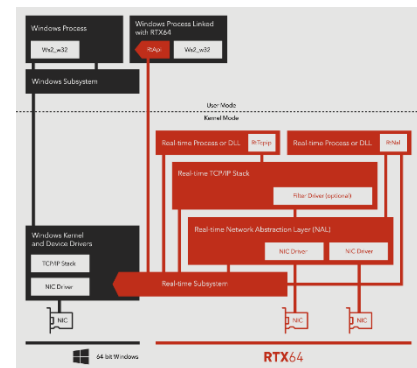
Windows Process

Ws2_w32

Windows Process Linked with RTX64

RtApi

Ws2_w32

Windows Subsystem

User Mode

Kernel Mode

Real-time Process or DLL

RtTcpip

Real-time Process or DLL

RtNal

Real-time TCP/IP Stack

Filter Driver (optional)

Real-time Network Abstraction Layer (NAL)

NIC Driver

NIC Driver

Windows Kernel and Device Drivers

TCP/IP Stack

NIC Driver

Real-time Subsystem

NIC

NIC

NIC

64 bit Windows

RTX64